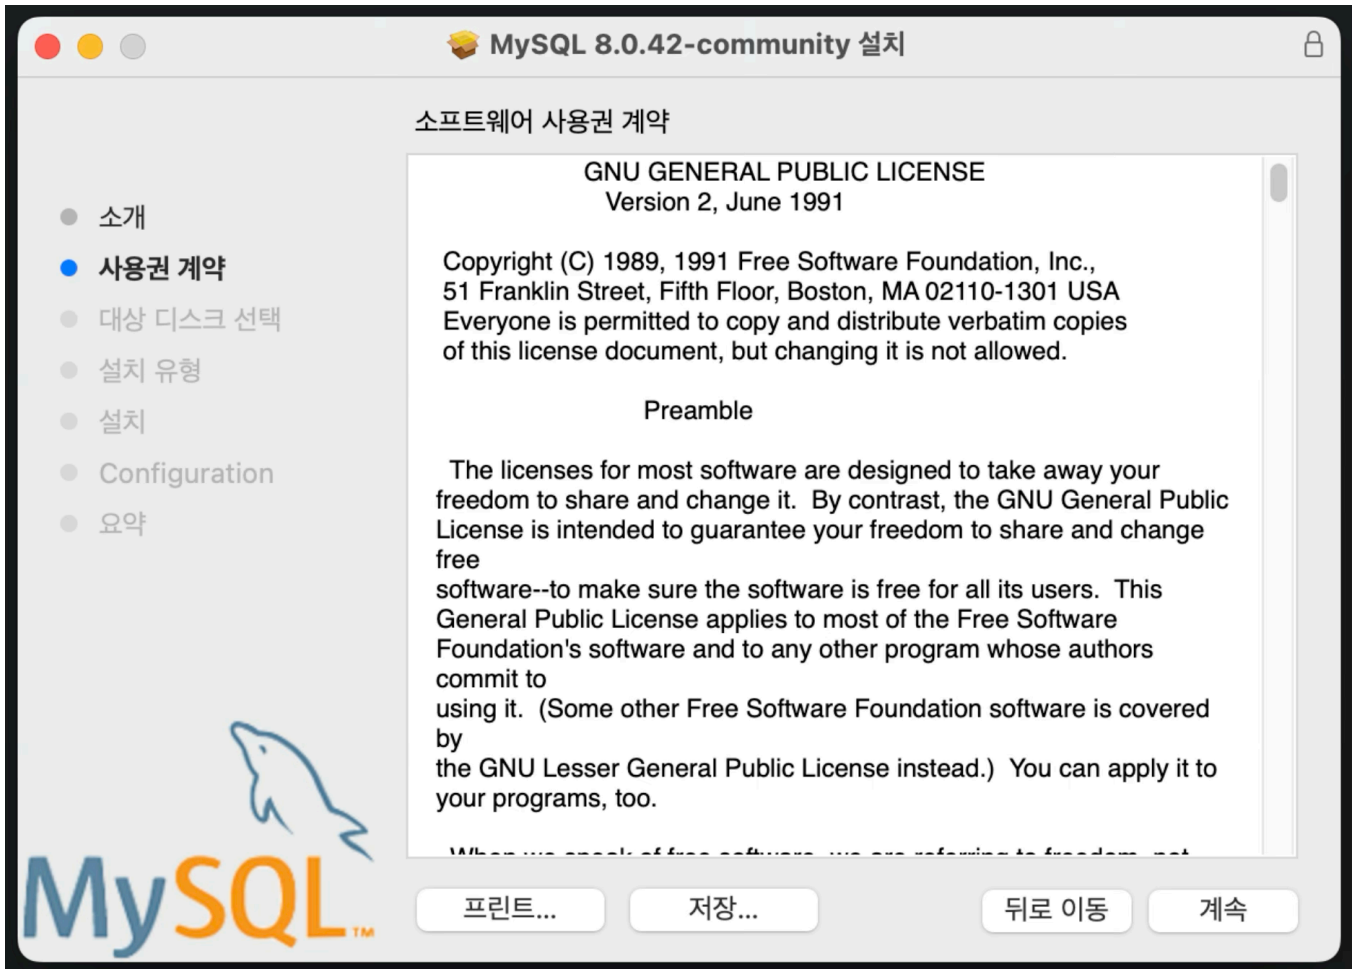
MySQL 8.0.42-community 설치

소프트웨어 사용권 계약

소개
사용권 계약
대상 디스크 선택
설치 유형
설치
Configuration
요약

GNU GENERAL PUBLIC LICENSE
Version 2, June 1991

Copyright (C) 1989, 1991 Free Software Foundation, Inc., 51 Franklin Street, Fifth Floor, Boston, MA 02110-1301 USA Everyone is permitted to copy and distribute verbatim copies of this license document, but changing it is not allowed.

Preamble

The licenses for most software are designed to take away your freedom to share and change it. By contrast, the GNU General Public License is intended to guarantee your freedom to share and change free
software--to make sure the software is free for all its users. This General Public License applies to most of the Free Software Foundation's software and to any other program whose authors commit to
using it. (Some other Free Software Foundation software is covered by
the GNU Lesser General Public License instead.) You can apply it to your programs, too.

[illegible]

MySQL™

프린트...
저장...
뒤로 이동
계속